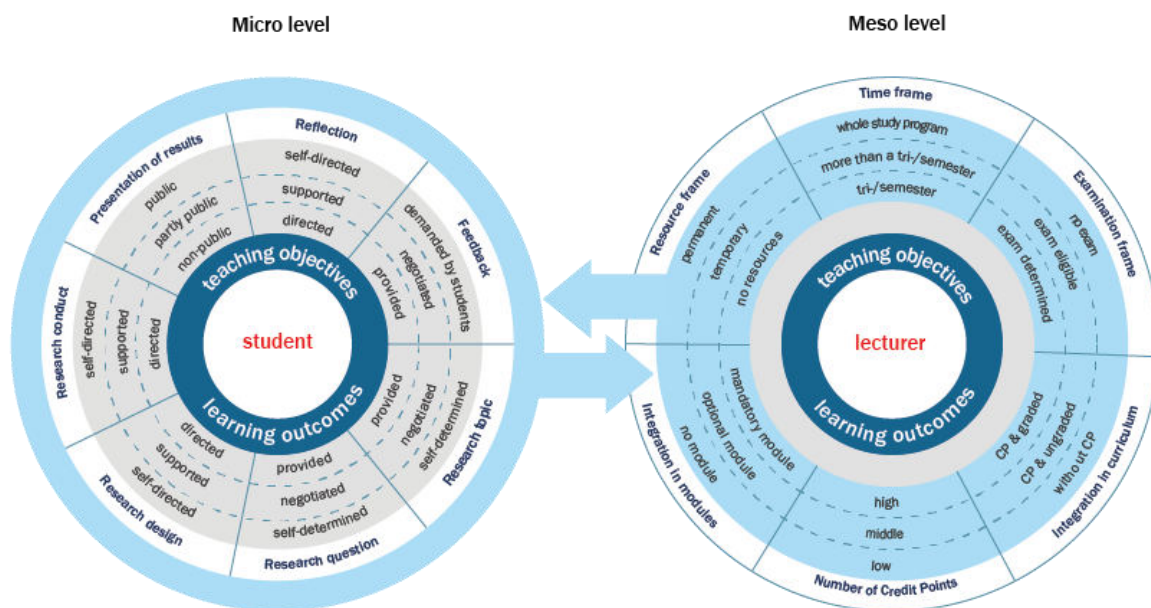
Micro level

Meso level

Reflection
self-directed
supported
directed

Feedback
demanded by students
negotiated
provided

Research topic
self-determined
negotiated
provided

Research question
provided
negotiated
self-determined

Research design
directed
supported
self-directed

Research conduct
self-directed
supported
directed

Presentation of results
public
partly public
non-public

teaching objectives
student
learning outcomes

Time frame
whole study program
more than a tri-/semester
tri-/semester

Examination frame
no exam
exam eligible
exam determined

Integration in curriculum
CP & graded
CP & ungraded
without CP

Number of Credit Points
high
middle
low

Integration in modules
mandatory module
optional module
no module

Resource frame
permanent
temporary
no resources

teaching objectives
lecturer
learning outcomes